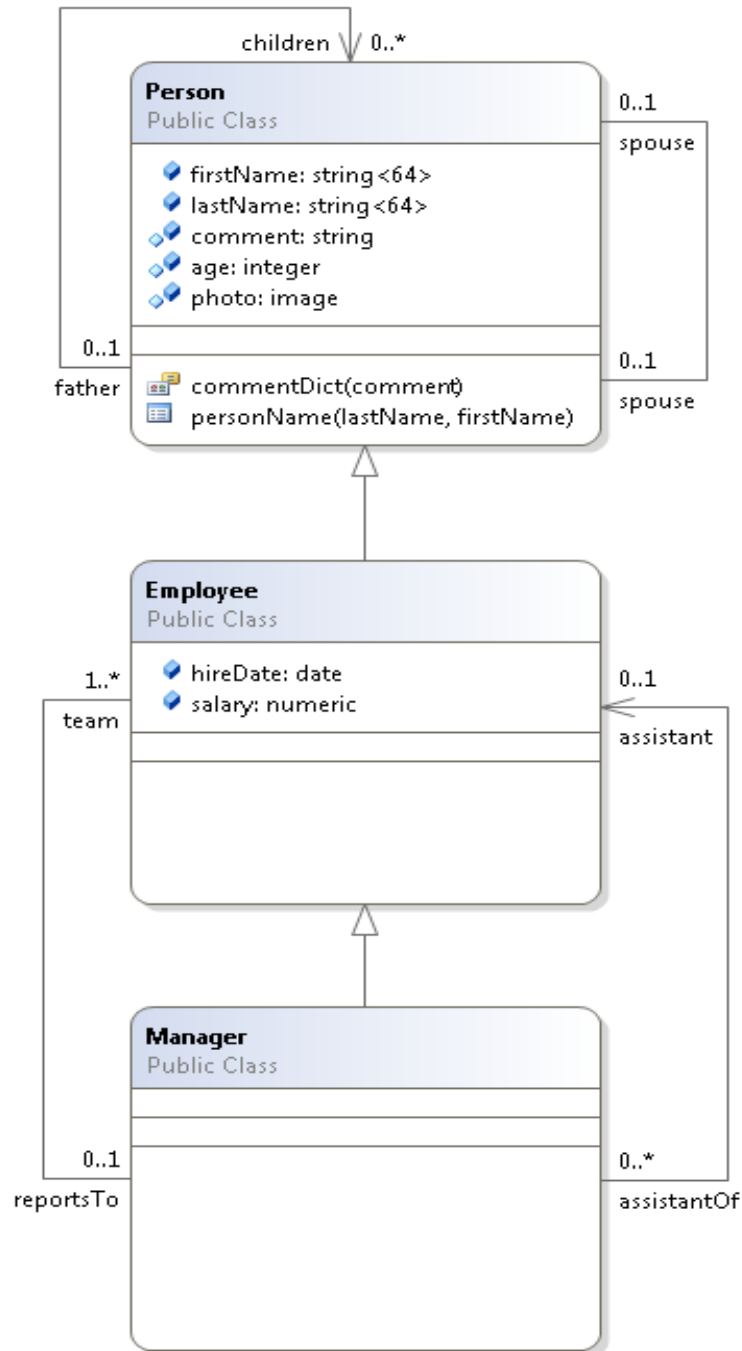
children 0..*

Person
Public Class

0..1
spouse

firstName: string<64>
lastName: string<64>
comment: string
age: integer
photo: image

0..1
father

commentDict(comment)
personName(lastName, firstName)

0..1
spouse

Employee
Public Class

1..*
team

hireDate: date
salary: numeric

0..1
assistant

Manager
Public Class

0..1
reportsTo

0..*
assistantOf